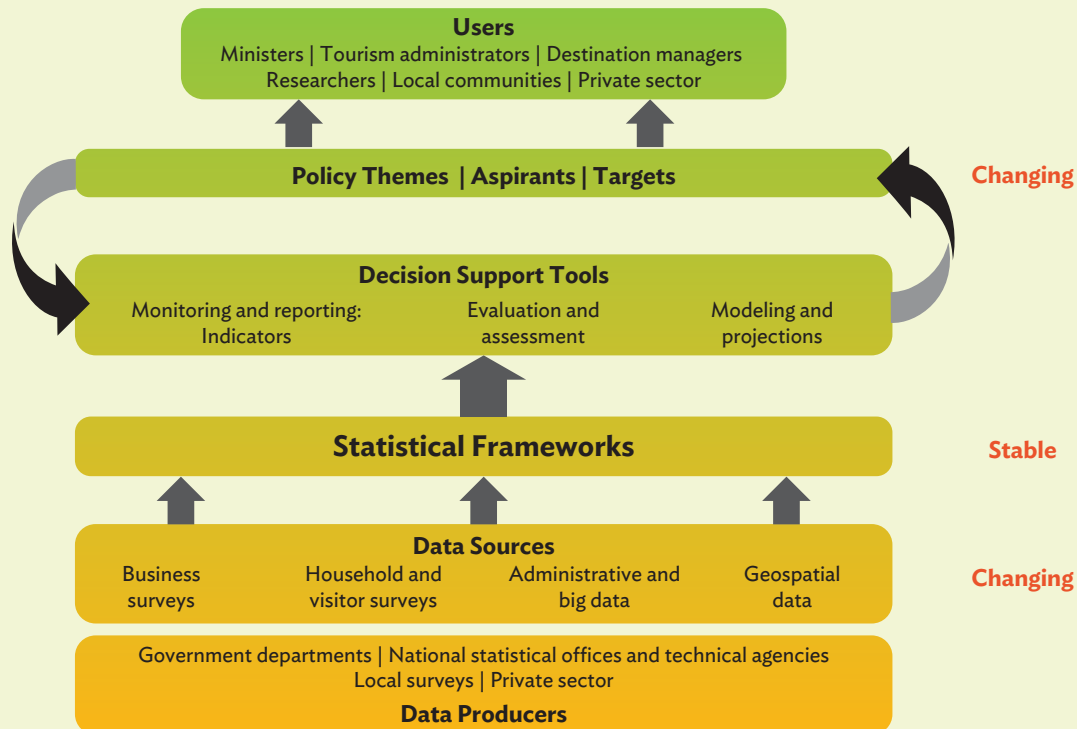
Users
Ministers | Tourism administrators | Destination managers
Researchers | Local communities | Private sector

Policy Themes | Aspirants | Targets

Changing

Decision Support Tools
Monitoring and reporting: Indicators
Evaluation and assessment
Modeling and projections

Statistical Frameworks

Stable

Data Sources
Business surveys
Household and visitor surveys
Administrative and big data
Geospatial data

Changing

Government departments | National statistical offices and technical agencies
Local surveys | Private sector
Data Producers